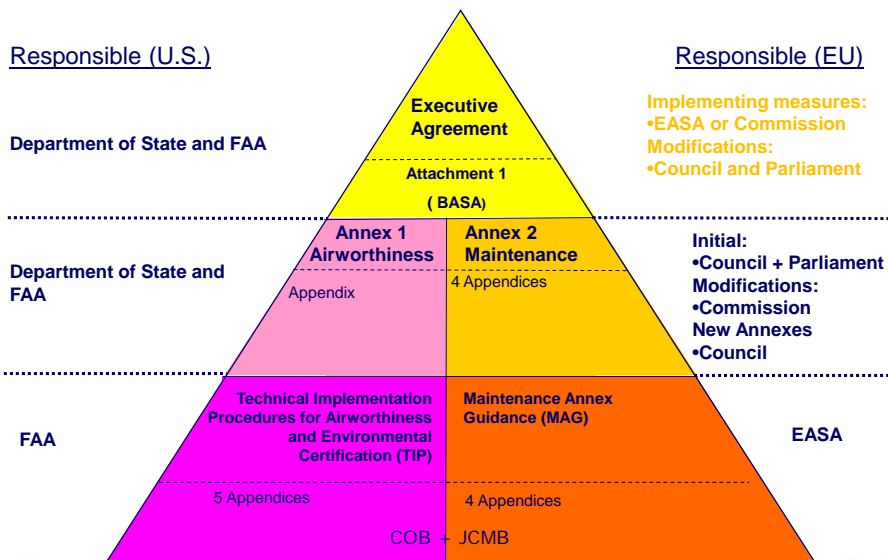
Responsible (U.S.)

Responsible (EU)

Department of State and FAA

Executive Agreement

Attachment 1

( BASA)

Implementing measures:
•EASA or Commission
Modifications:
•Council and Parliament

Department of State and FAA

Annex 1 Airworthiness

Appendix

Annex 2 Maintenance

4 Appendices

Initial:
•Council + Parliament
Modifications:
•Commission
New Annexes
•Council

FAA

Technical Implementation Procedures for Airworthiness and Environmental Certification (TIP)

5 Appendices

Maintenance Annex Guidance (MAG)

4 Appendices

EASA

COB + JCMB